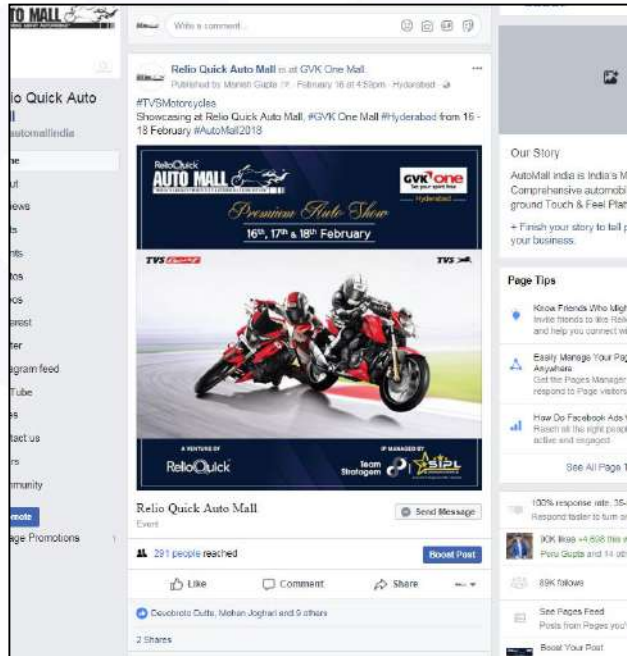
TO MALL

io Quick Auto
ll
automallindia

ne
ut
ews
s
nts
tos
eos
erest
ter
agram feed
Tube
s
tact us
rs
mmunity
mote
age Promotions

Write a comment...

Relio Quick Auto Mall is at GVK One Mall.
Published by Manish Gupta [?] · February 16 at 4:59pm · Hyderabad ·

#TVSMotorcycles
Showcasing at Relio Quick Auto Mall, #GVK One Mall #Hyderabad from 16 - 18 February #AutoMall2018

ReliOQuick
AUTO MALL
GVK one
Hyderabad
Premium Auto Show
16th, 17th & 18th February
TVS
TVS
A VENTURE OF
ReliOQuick
IP MANAGED BY
Team Stratagem
SIPL

Relio Quick Auto Mall
Event
Send Message

291 people reached
Boost Post

Like
Comment
Share

Debabrata Dutta, Mohan Jogbari and 9 others

2 Shares

Our Story
AutoMall India is India's M
Comprehensive automobi
ground Touch & Feel Plat

+ Finish your story to tell p
your business.

Page Tips
Know Friends Who Migh
Invite friends to like Reli
and help you connect wi

Easily Manage Your Pag
Anywhere
Get the Pages Manager
respond to Page visitors

How Do Facebook Ads
Reach all the right peopl
active and engaged.

See All Page T

100% response rate, 35-
Respond faster to turn o

90K likes +4,608 this w
Peru Gupta and 14 oth

89K follows

See Pages Feed
Posts from Pages you'

Boost Your Post